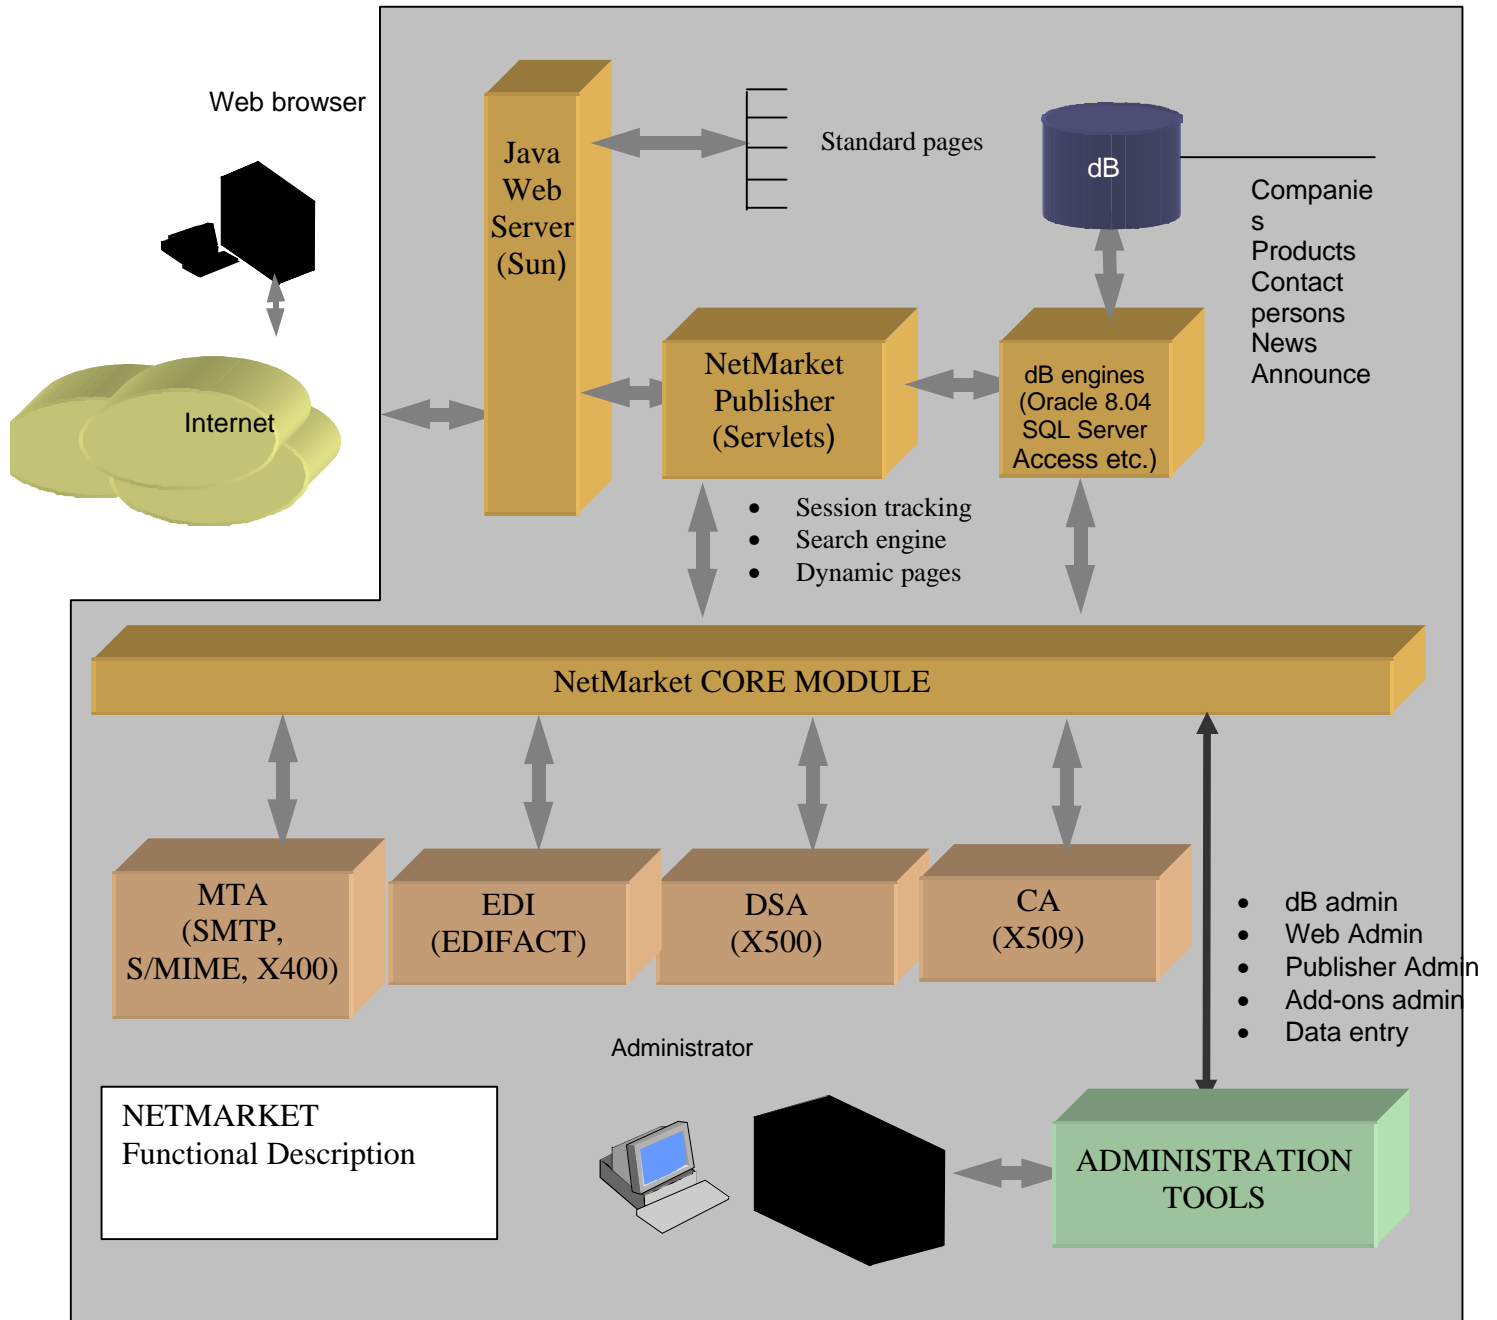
Web browser

Internet

Java Web Server (Sun)

Standard pages

dB

Companie
s
Products
Contact persons
News
Announce

NetMarket Publisher (Servlets)

dB engines (Oracle 8.04 SQL Server Access etc.)

• Session tracking
• Search engine
• Dynamic pages

NetMarket CORE MODULE

MTA (SMTP, S/MIME, X400)

EDI (EDIFACT)

DSA (X500)

CA (X509)

• dB admin
• Web Admin
• Publisher Admin
• Add-ons admin
• Data entry

Administrator

NETMARKET
Functional Description

ADMINISTRATION TOOLS